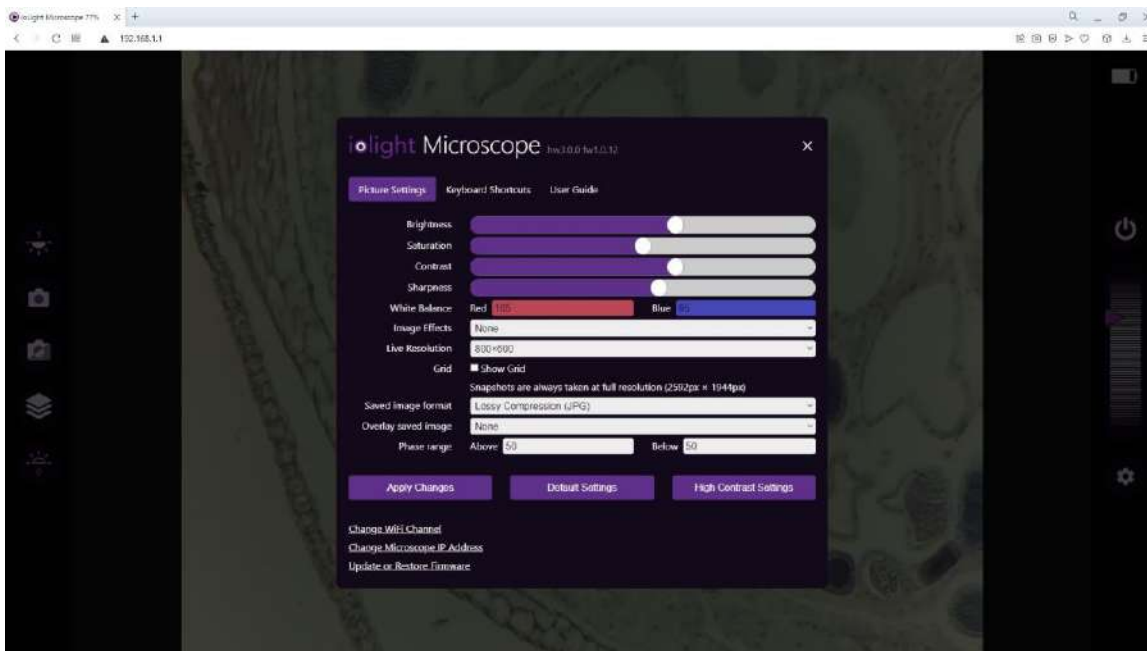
iolight Microscope 77% × +

192.168.1.1

iolight Microscope hw3.0.0 fw1.0.12 ×

Picture Settings Keyboard Shortcuts User Guide

Brightness

Saturation

Contrast

Sharpness

White Balance Red 105 Blue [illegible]

Image Effects None

Live Resolution 800×600

Grid Show Grid

Snapshots are always taken at full resolution (2592px × 1944px)

Saved image format Lossy Compression (JPG)

Overlay saved image None

Phase range Above 50 Below 50

Apply Changes Default Settings High Contrast Settings

Change WiFi Channel

Change Microscope IP Address

Update or Restore Firmware